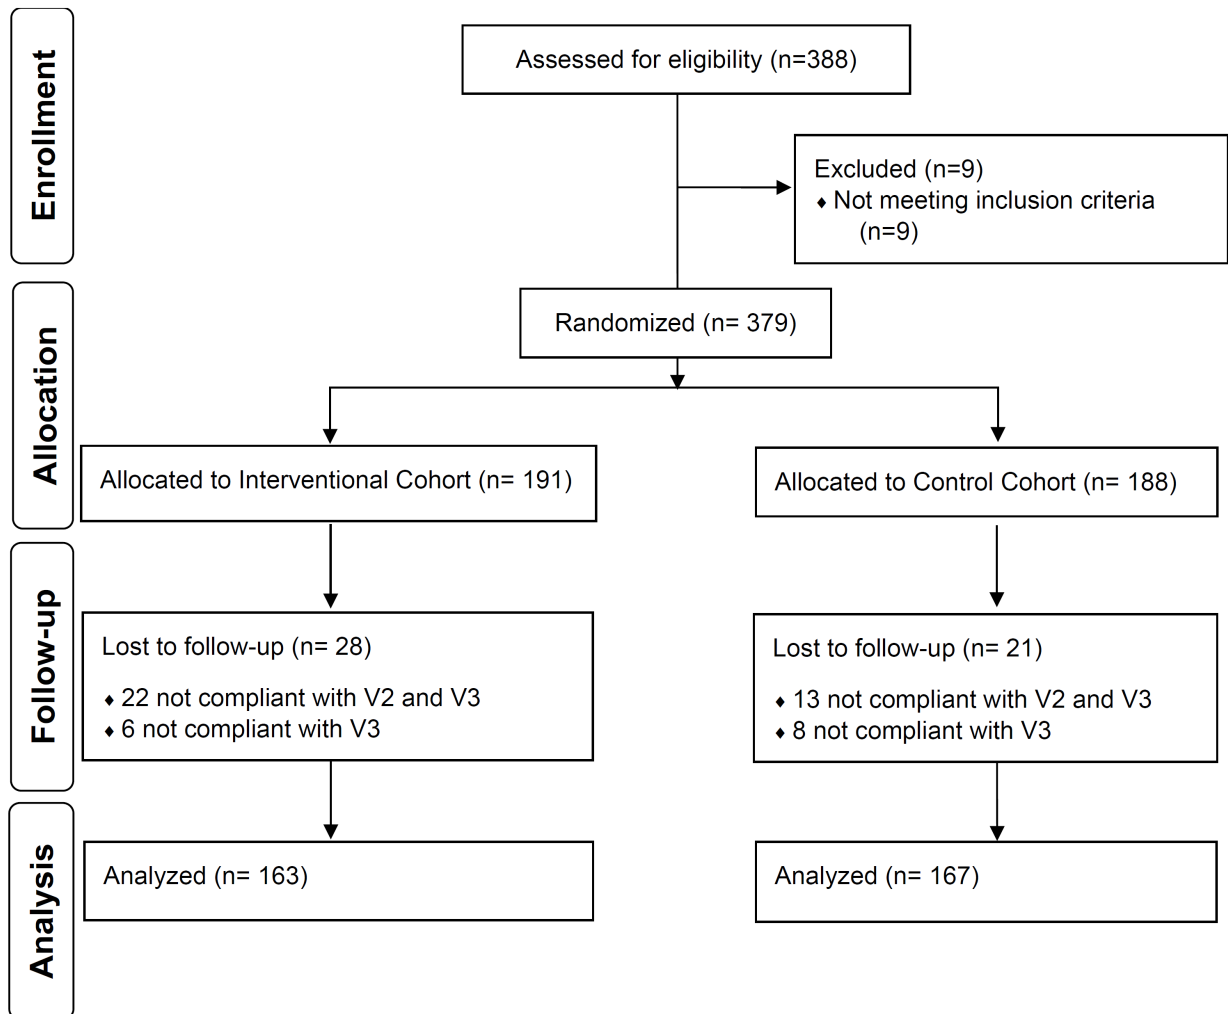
Enrollment

Assessed for eligibility (n=388)

Excluded (n=9)
♦ Not meeting inclusion criteria (n=9)

Allocation

Randomized (n= 379)

Allocated to Interventional Cohort (n= 191)

Allocated to Control Cohort (n= 188)

Follow-up

Lost to follow-up (n= 28)
♦ 22 not compliant with V2 and V3
♦ 6 not compliant with V3

Lost to follow-up (n= 21)
♦ 13 not compliant with V2 and V3
♦ 8 not compliant with V3

Analysis

Analyzed (n= 163)

Analyzed (n= 167)